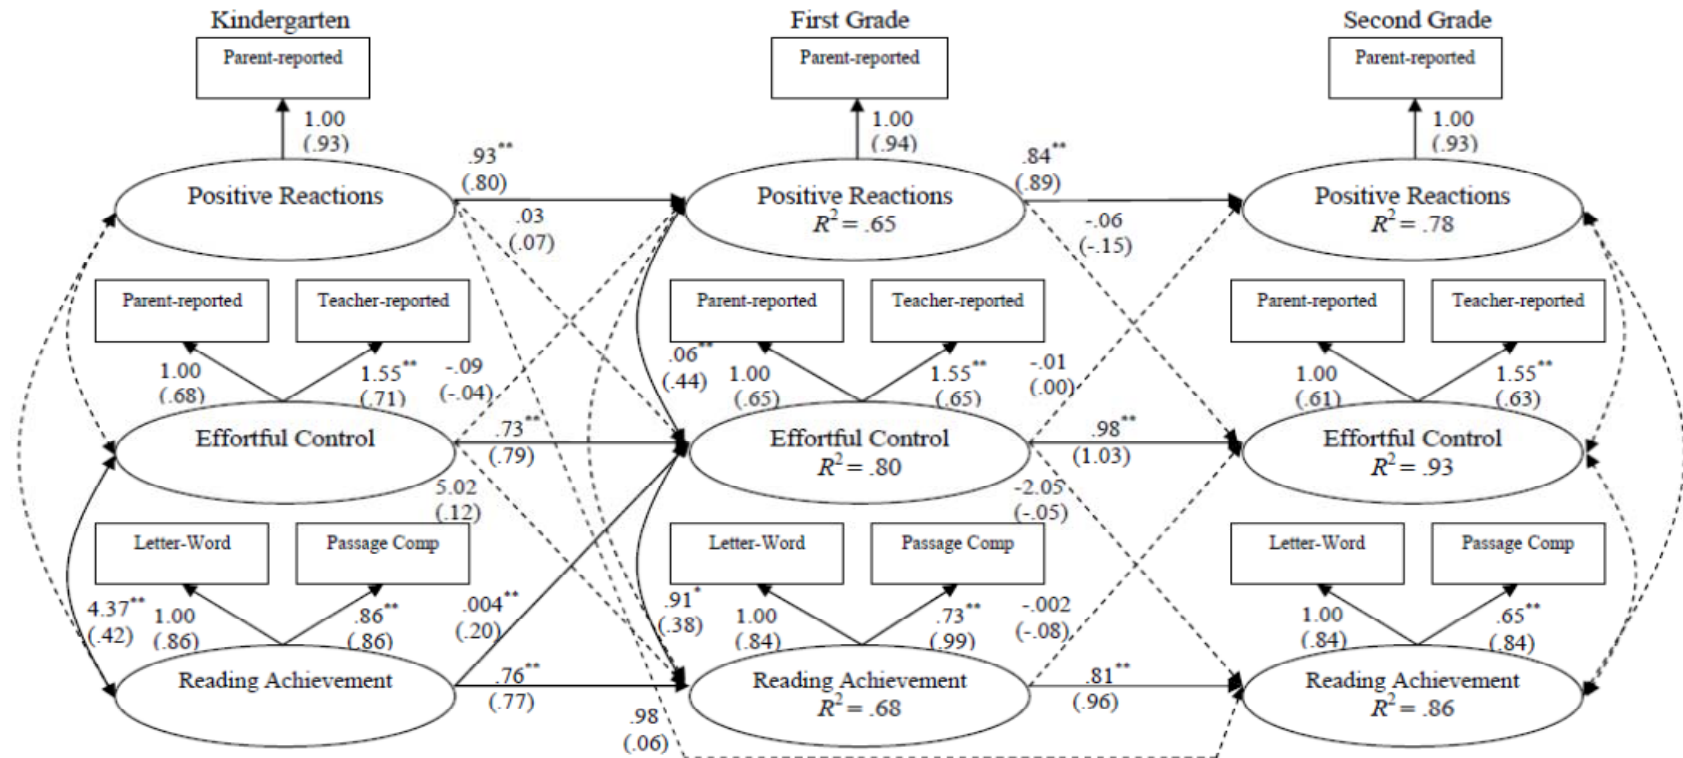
Kindergarten

Parent-reported

1.00
(.93)

Positive Reactions

Parent-reported

Teacher-reported

1.00
(.68)

$1.55^{**}$
(.71)

Effortful Control

Letter-Word

Passage Comp

$4.37^{**}$
(.42)

1.00
(.86)

$.86^{**}$
(.86)

Reading Achievement

$.93^{**}$
(.80)

.03
(.07)

-.09
(-.04)

$.73^{**}$
(.79)

5.02
(.12)

$.004^{**}$
(.20)

$.76^{**}$
(.77)

.98
(.06)

First Grade

Parent-reported

1.00
(.94)

Positive Reactions
$R^2 = .65$

Parent-reported

Teacher-reported

$.06^{**}$
(.44)

1.00
(.65)

$1.55^{**}$
(.65)

Effortful Control
$R^2 = .80$

Letter-Word

Passage Comp

$.91^{*}$
(.38)

1.00
(.84)

$.73^{**}$
(.99)

Reading Achievement
$R^2 = .68$

$.84^{**}$
(.89)

-.06
(-.15)

-.01
(.00)

$.98^{**}$
(1.03)

-2.05
(-.05)

-.002
(-.08)

$.81^{**}$
(.96)

Second Grade

Parent-reported

1.00
(.93)

Positive Reactions
$R^2 = .78$

Parent-reported

Teacher-reported

1.00
(.61)

$1.55^{**}$
(.63)

Effortful Control
$R^2 = .93$

Letter-Word

Passage Comp

1.00
(.84)

$.65^{**}$
(.84)

Reading Achievement
$R^2 = .86$